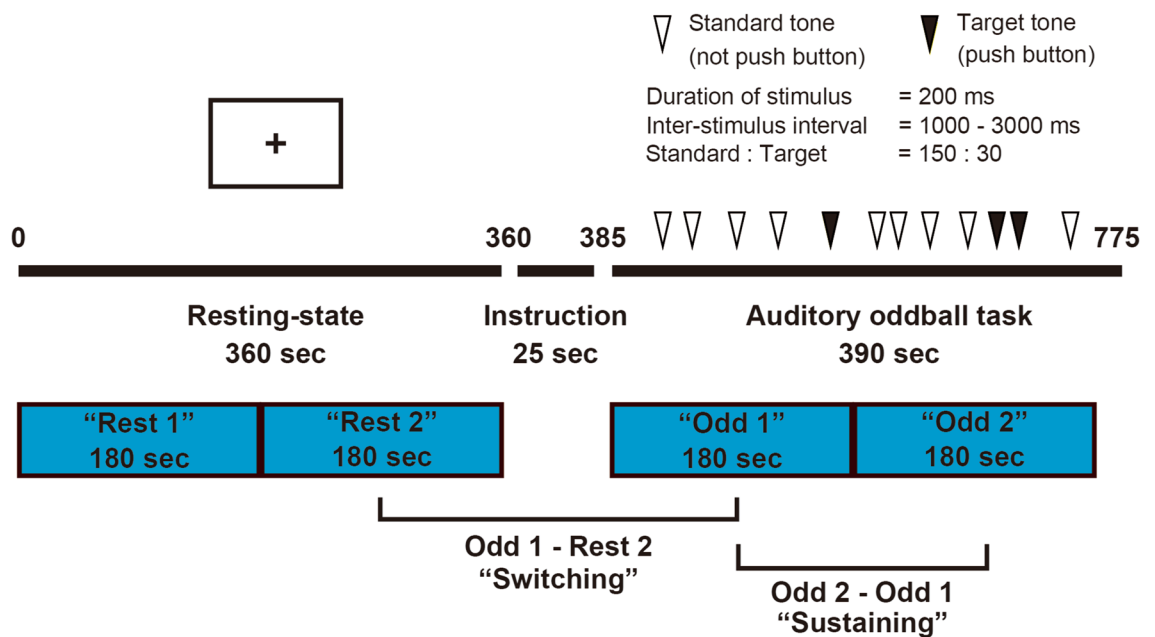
Standard tone (not push button)

Target tone (push button)

Duration of stimulus = 200 ms
Inter-stimulus interval = 1000 - 3000 ms
Standard : Target = 150 : 30

+

0

360

385

775

Resting-state
360 sec

Instruction
25 sec

Auditory oddball task
390 sec

“Rest 1”
180 sec

“Rest 2”
180 sec

“Odd 1”
180 sec

“Odd 2”
180 sec

Odd 1 - Rest 2
“Switching”

Odd 2 - Odd 1
“Sustaining”